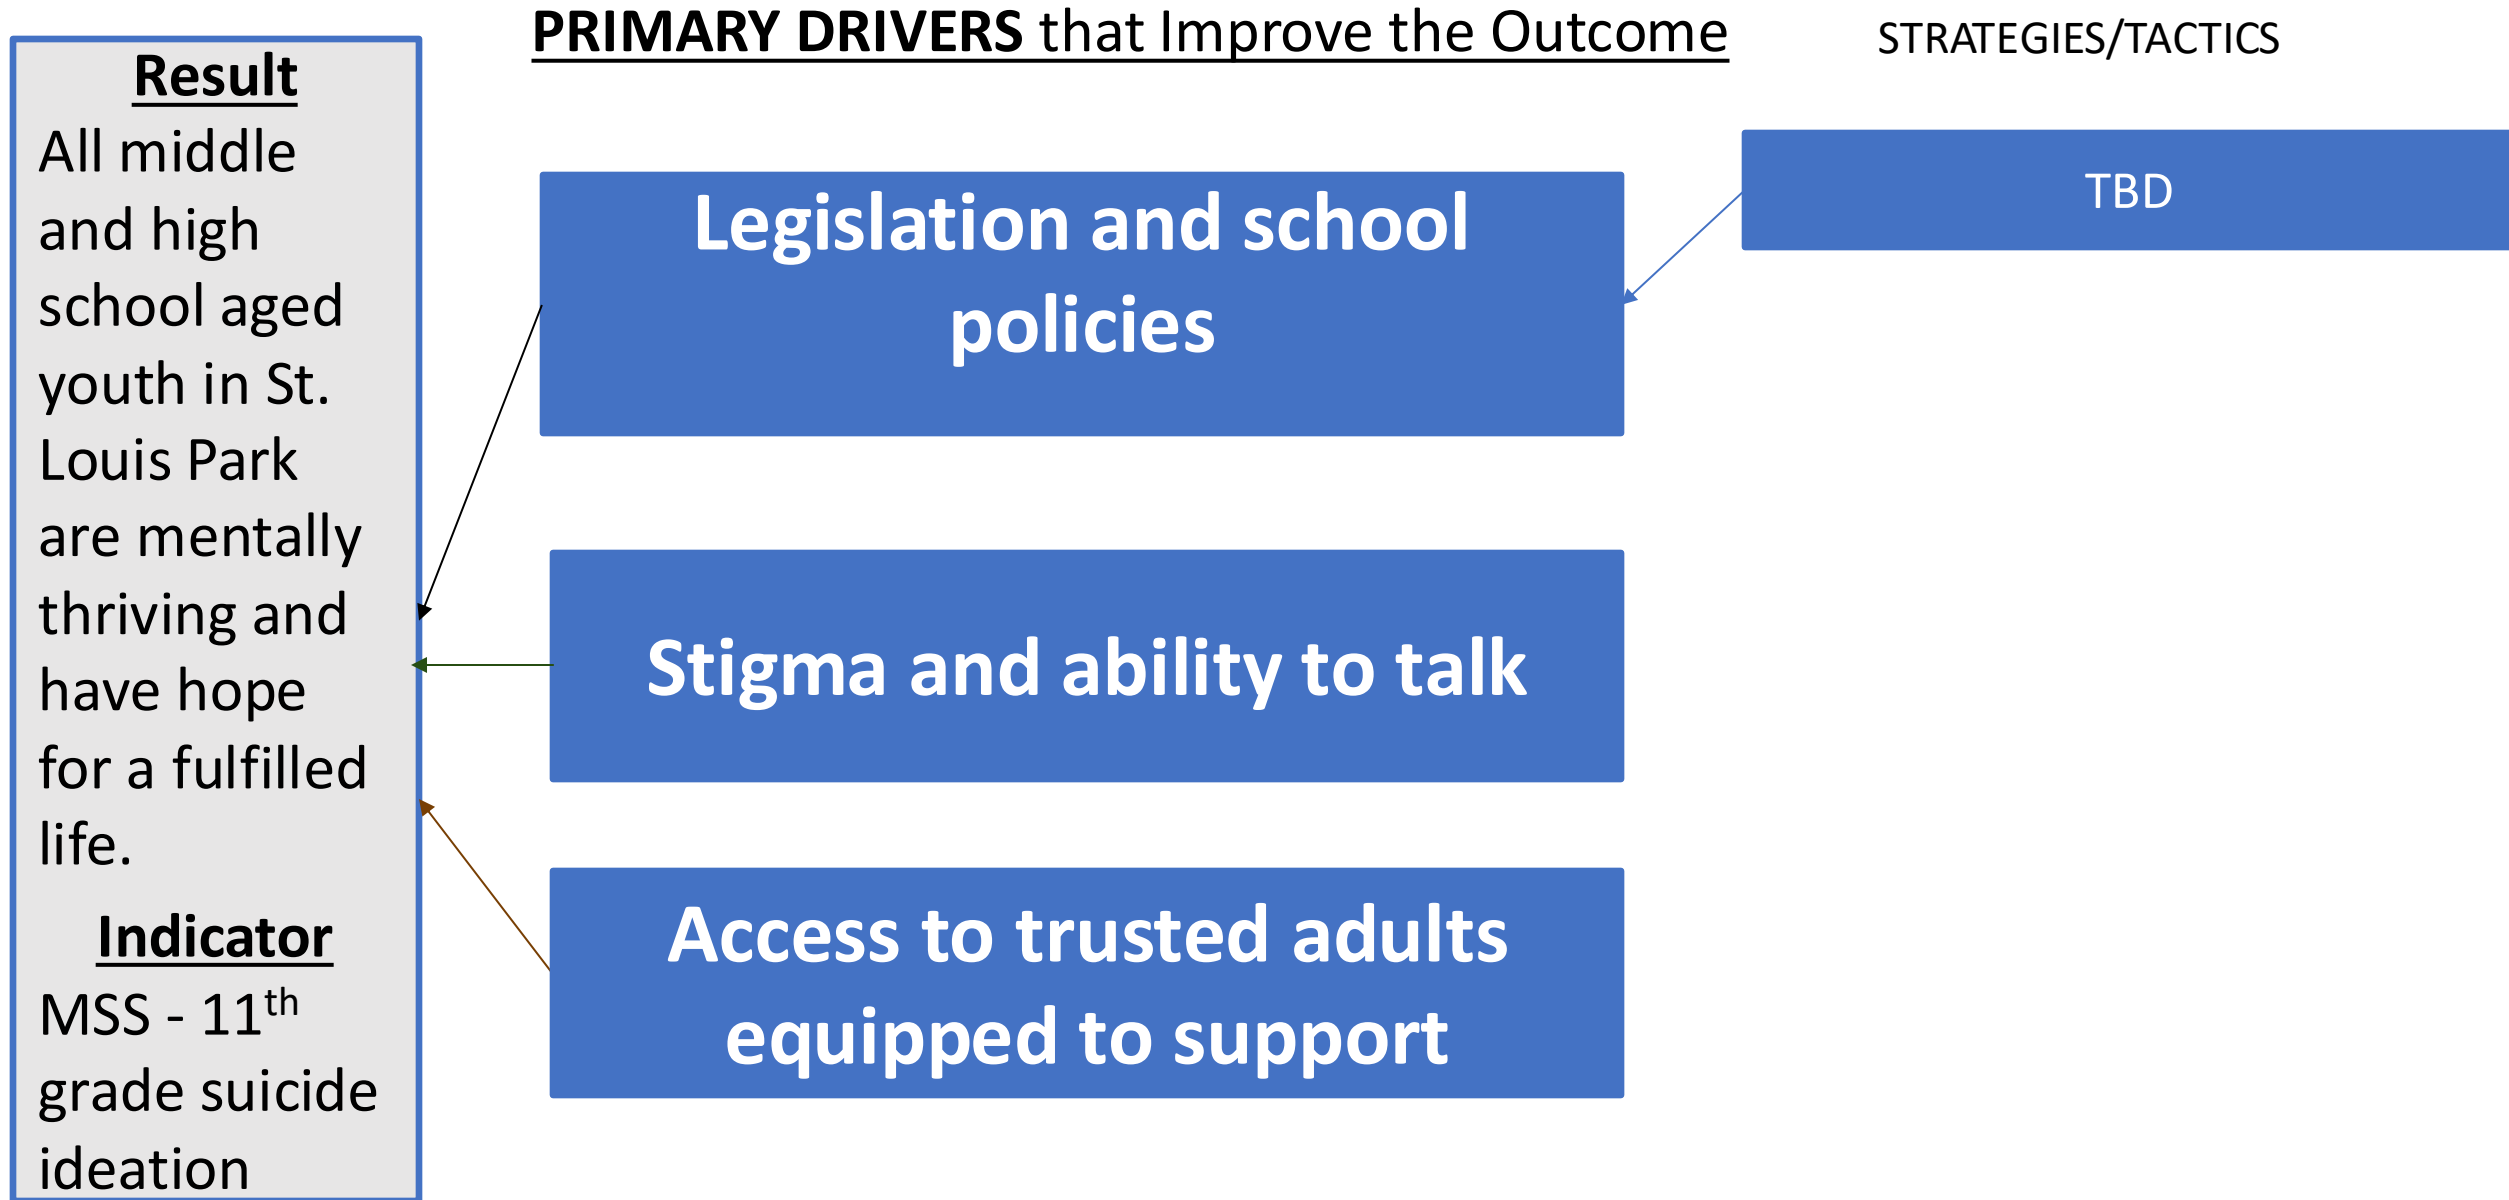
Result
All middle and high school aged youth in St. Louis Park are mentally thriving and have hope for a fulfilled life.

Indicator
MSS - $11^{th}$ grade suicide ideation

PRIMARY DRIVERS that Improve the Outcome

STRATEGIES/TACTICS

Legislation and school policies

TBD

Stigma and ability to talk

Access to trusted adults equipped to support